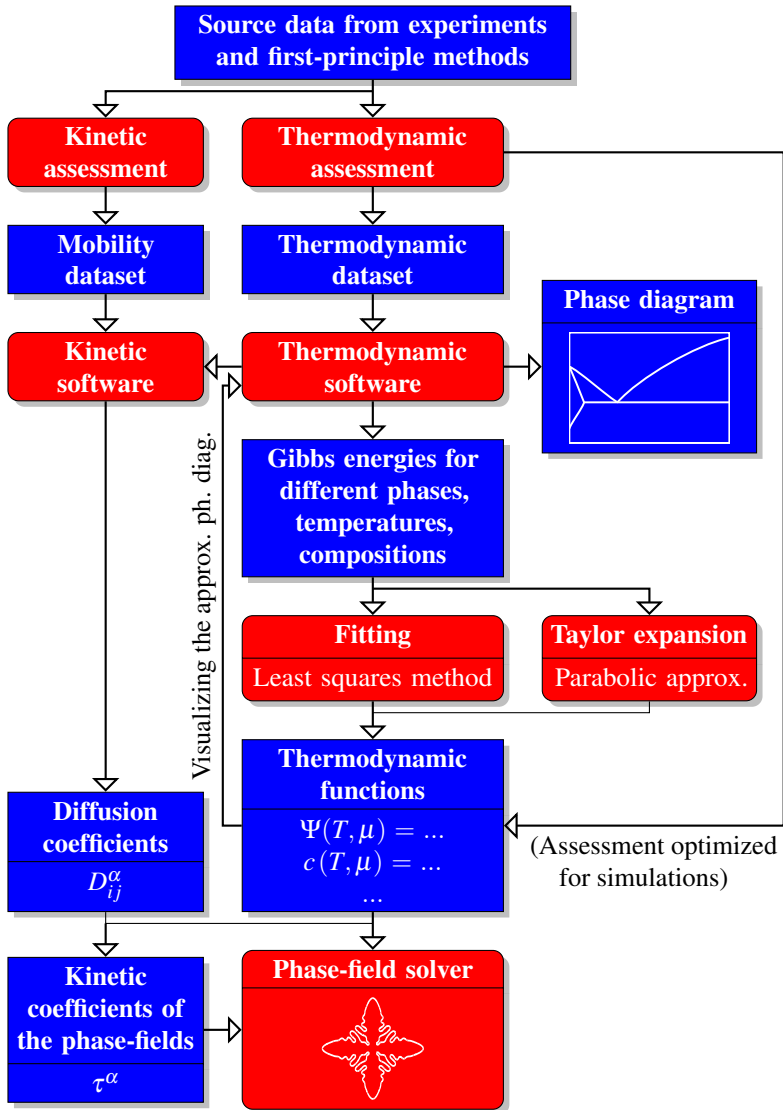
Source data from experiments and first-principle methods

Kinetic assessment

Thermodynamic assessment

Mobility dataset

Thermodynamic dataset

Phase diagram

Kinetic software

Thermodynamic software

Visualizing the approx. ph. diag.

Gibbs energies for different phases, temperatures, compositions

Fitting

Least squares method

Taylor expansion

Parabolic approx.

Thermodynamic functions

$\Psi(T,\mu) = ...$

$c(T,\mu) = ...$

...

Diffusion coefficients

$D_{ij}^{\alpha}$

(Assessment optimized for simulations)

Kinetic coefficients of the phase-fields

$\tau^{\alpha}$

Phase-field solver